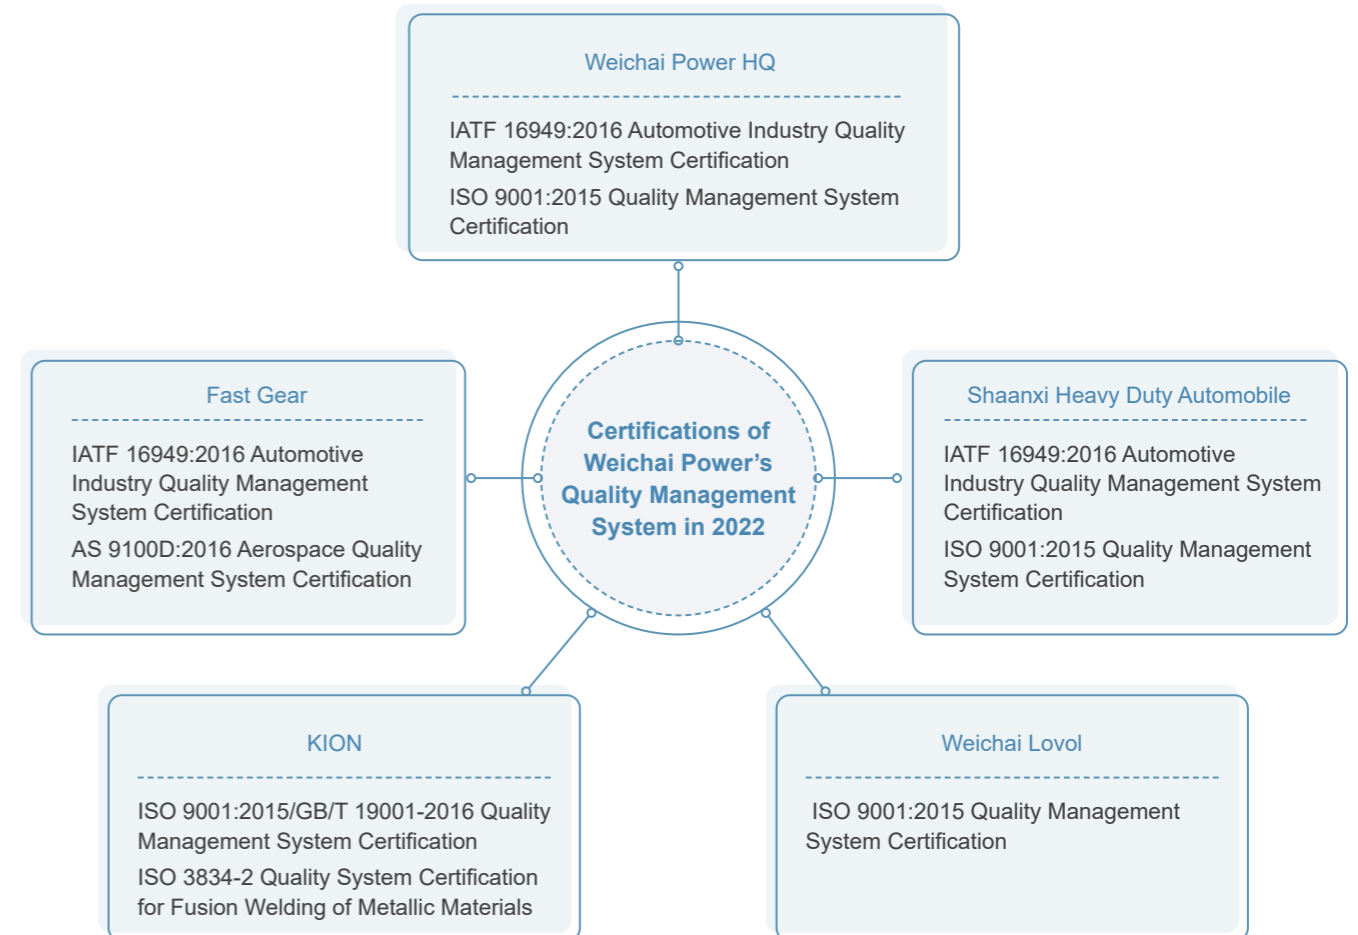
Weichai Power HQ

IATF 16949:2016 Automotive Industry Quality Management System Certification

ISO 9001:2015 Quality Management System Certification

Fast Gear

IATF 16949:2016 Automotive Industry Quality Management System Certification

AS 9100D:2016 Aerospace Quality Management System Certification

Certifications of Weichai Power's Quality Management System in 2022

Shaanxi Heavy Duty Automobile

IATF 16949:2016 Automotive Industry Quality Management System Certification

ISO 9001:2015 Quality Management System Certification

KION

ISO 9001:2015/GB/T 19001-2016 Quality Management System Certification

ISO 3834-2 Quality System Certification for Fusion Welding of Metallic Materials

Weichai Lovol

ISO 9001:2015 Quality Management System Certification